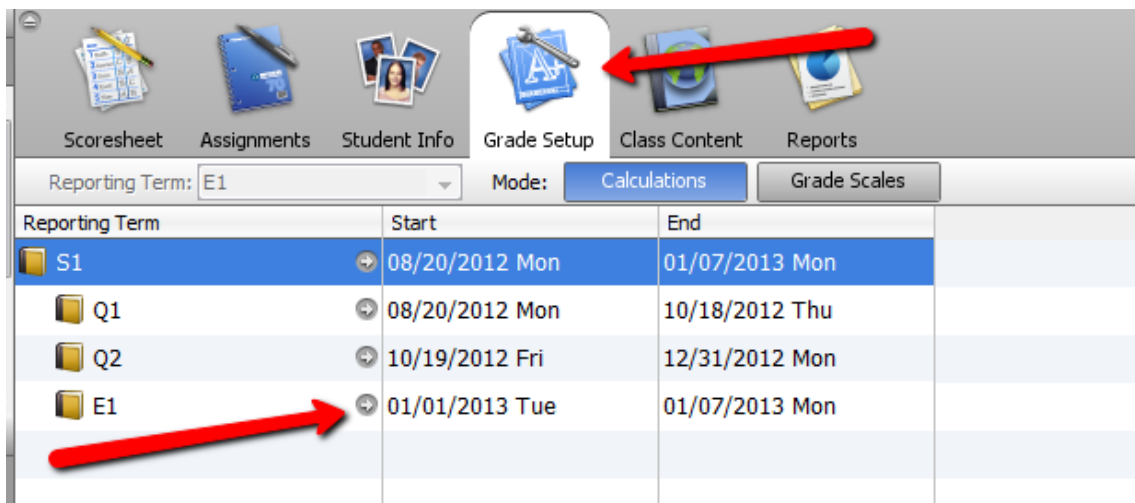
Scoresheet Assignments Student Info Grade Setup Class Content Reports

Reporting Term: E1

Mode: Calculations Grade Scales

| Reporting Term | Start | End |
|---|---|---|
| S1 | 08/20/2012 Mon | 01/07/2013 Mon |
| Q1 | 08/20/2012 Mon | 10/18/2012 Thu |
| Q2 | 10/19/2012 Fri | 12/31/2012 Mon |
| E1 | 01/01/2013 Tue | 01/07/2013 Mon |